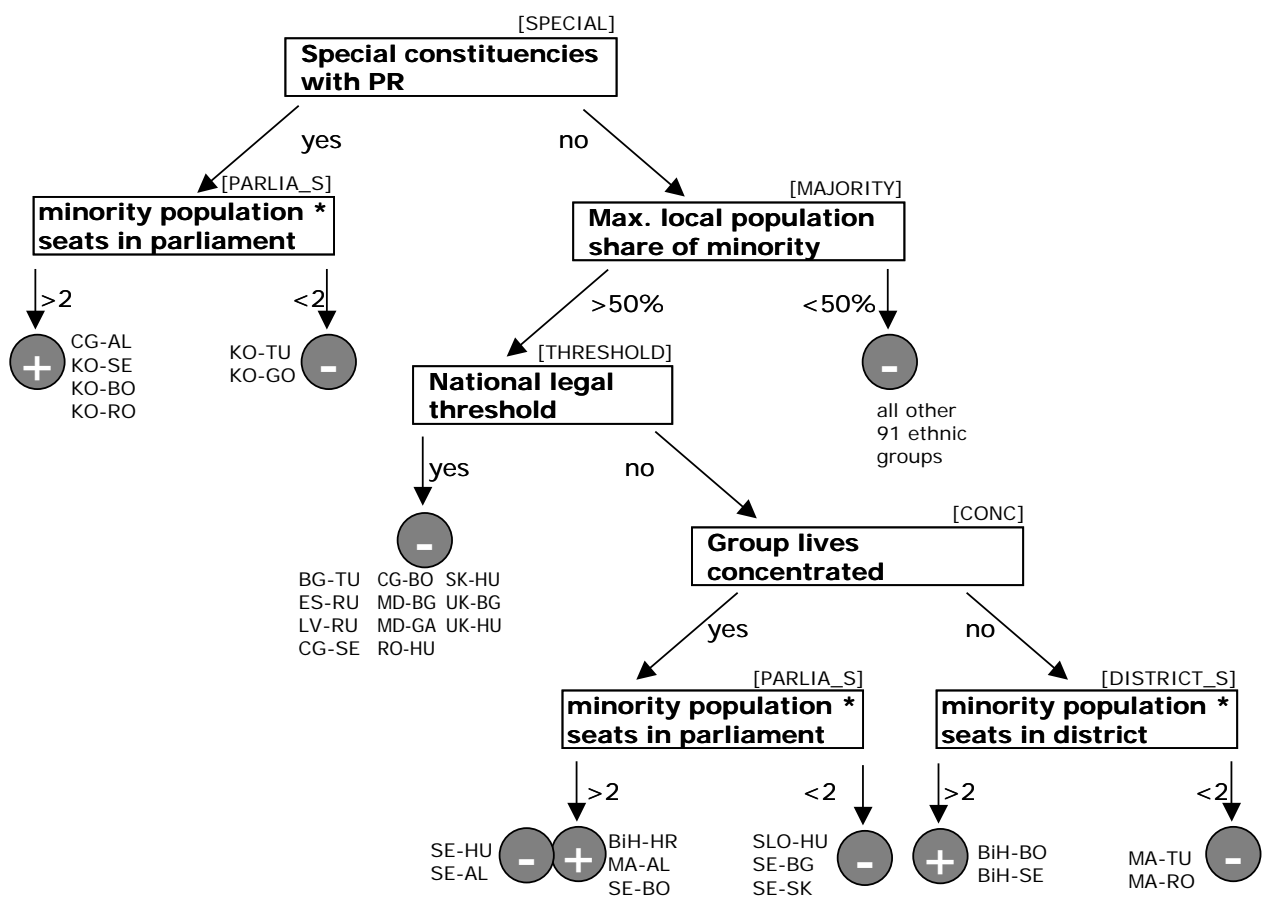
[SPECIAL]
Special constituencies with PR

yes

no

[PARLIA_S]
minority population * seats in parliament

>2

<2

+
CG-AL
KO-SE
KO-BO
KO-RO

KO-TU
KO-GO
-

[MAJORITY]
Max. local population share of minority

>50%

<50%

-
all other 91 ethnic groups

[THRESHOLD]
National legal threshold

yes

no

-
BG-TU CG-BO SK-HU
ES-RU MD-BG UK-BG
LV-RU MD-GA UK-HU
CG-SE RO-HU

[CONC]
Group lives concentrated

yes

no

[PARLIA_S]
minority population * seats in parliament

>2

<2

SE-HU
SE-AL
- +
BiH-HR
MA-AL
SE-BO

SLO-HU
SE-BG
SE-SK
-

[DISTRICT_S]
minority population * seats in district

>2

<2

+
BiH-BO
BiH-SE

MA-TU
MA-RO
-